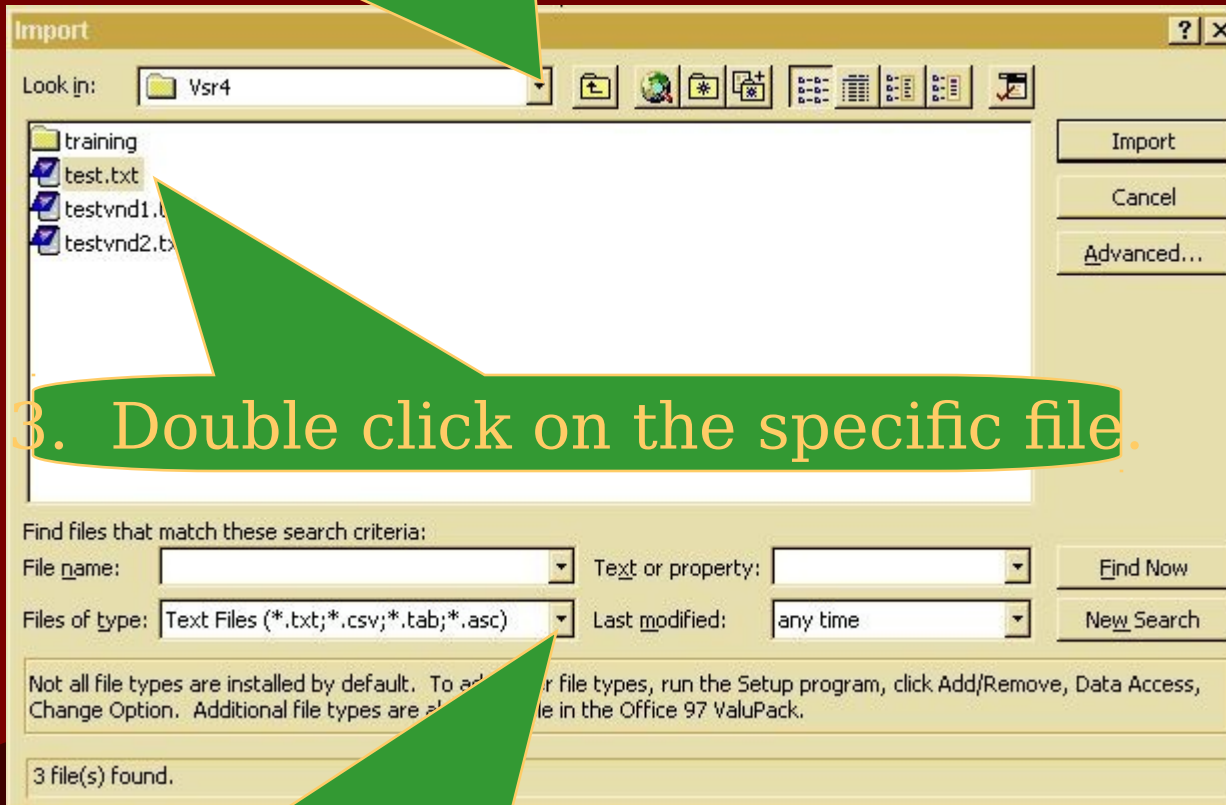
Import

Look in: Vsr4

training
test.txt
testvnd1.t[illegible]
testvnd2.tx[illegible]

Import
Cancel
Advanced...

3. Double click on the specific file.

Find files that match these search criteria:
File name:
Text or property:
Find Now
Files of type: Text Files (*.txt;*.csv;*.tab;*.asc)
Last modified: any time
New Search

Not all file types are installed by default. To ad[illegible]r file types, run the Setup program, click Add/Remove, Data Access, Change Option. Additional file types are a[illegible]le in the Office 97 ValuPack.

3 file(s) found.